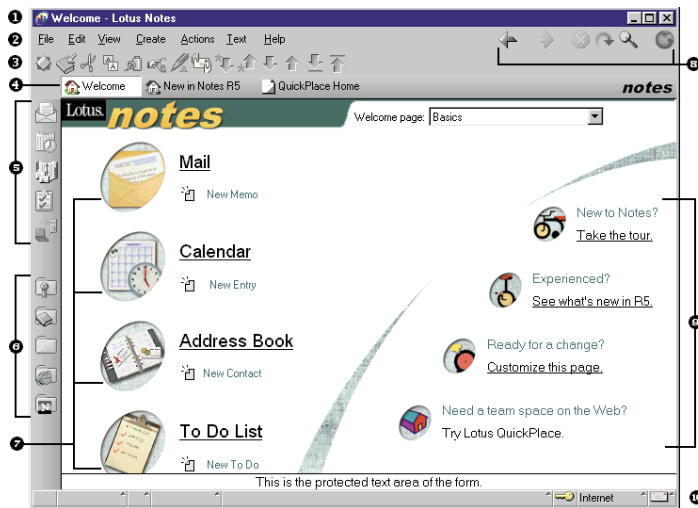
1
Welcome - Lotus Notes
2
File Edit View Create Actions Text Help
3
8
4
Welcome
New in Notes R5
QuickPlace Home
notes
Lotus. notes
Welcome page: Basics
5
Mail
New Memo
New to Notes?
Take the tour.
Calendar
New Entry
Experienced?
See what's new in R5.
9
6
Address Book
New Contact
Ready for a change?
Customize this page.
To Do List
New To Do
Need a team space on the Web?
Try Lotus QuickPlace.
7
This is the protected text area of the form.
Internet
10